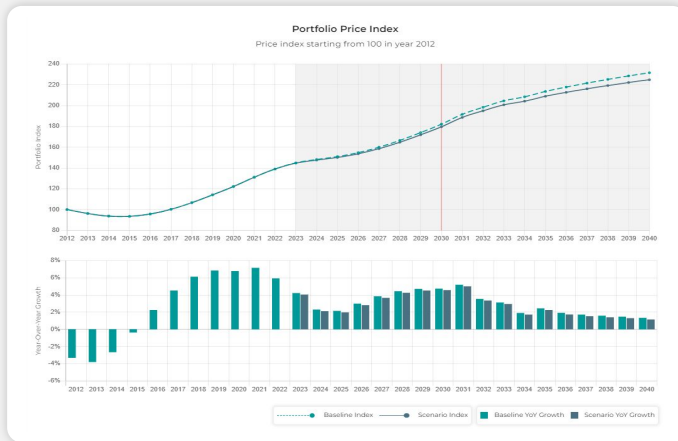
Portfolio Price Index
Price index starting from 100 in year 2012

240
220
200
180
160
140
120
100
80

Portfolio Index

2012 2013 2014 2015 2016 2017 2018 2019 2020 2021 2022 2023 2024 2025 2026 2027 2028 2029 2030 2031 2032 2033 2034 2035 2036 2037 2038 2039 2040

8%
6%
4%
2%
0%
-2%
-4%
-6%

Year-Over-Year Growth

2012 2013 2014 2015 2016 2017 2018 2019 2020 2021 2022 2023 2024 2025 2026 2027 2028 2029 2030 2031 2032 2033 2034 2035 2036 2037 2038 2039 2040

Baseline Index Scenario Index Baseline YoY Growth Scenario YoY Growth